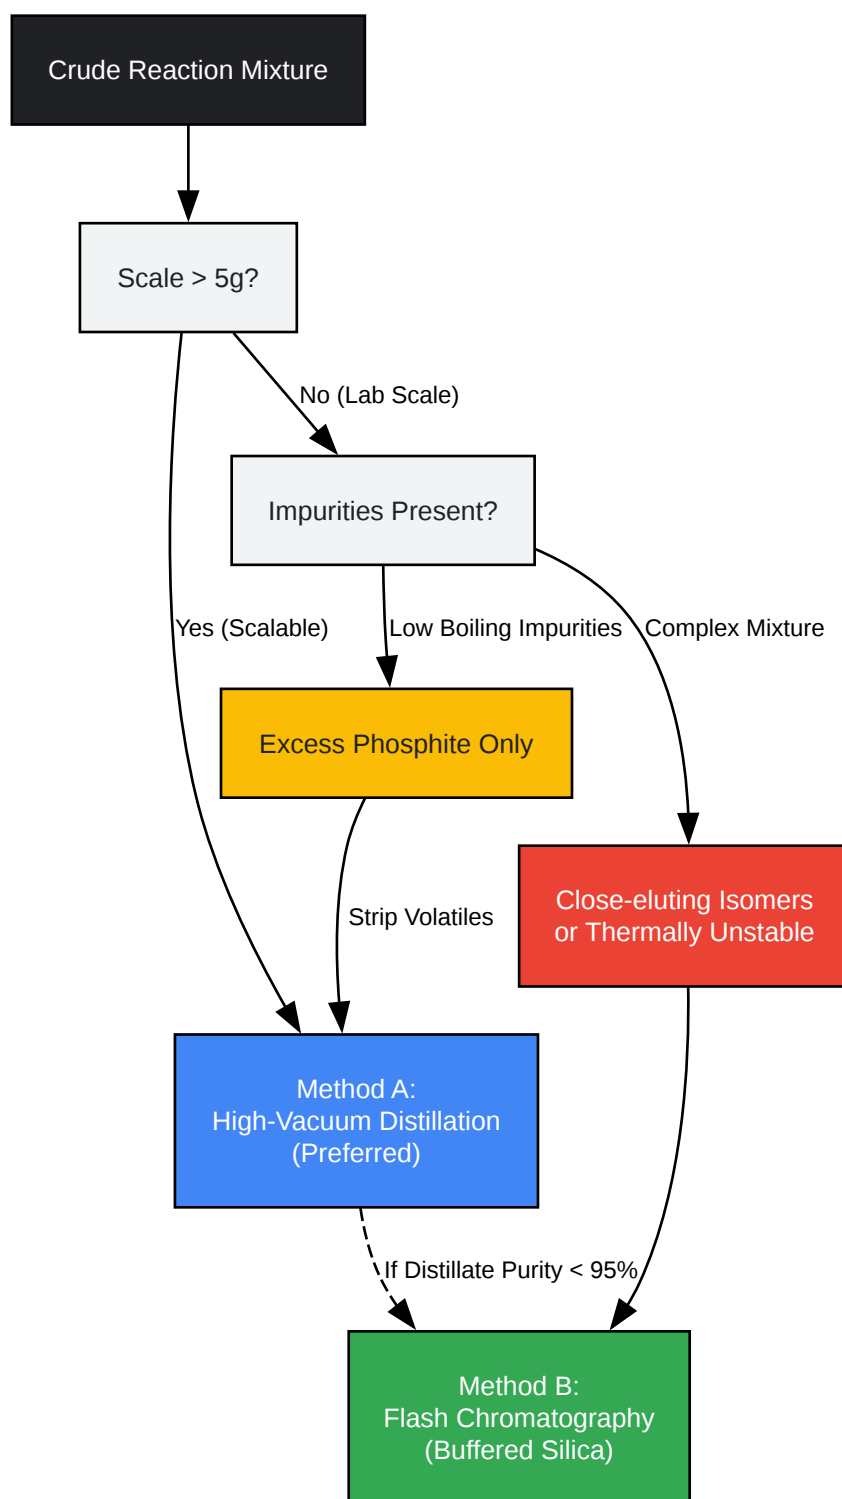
Crude Reaction Mixture

Scale > 5g?

No (Lab Scale)

Impurities Present?

Yes (Scalable)

Low Boiling Impurities

Complex Mixture

Excess Phosphite Only

Close-eluting Isomers or Thermally Unstable

Strip Volatiles

Method A:
High-Vacuum Distillation
(Preferred)

If Distillate Purity < 95%

Method B:
Flash Chromatography
(Buffered Silica)